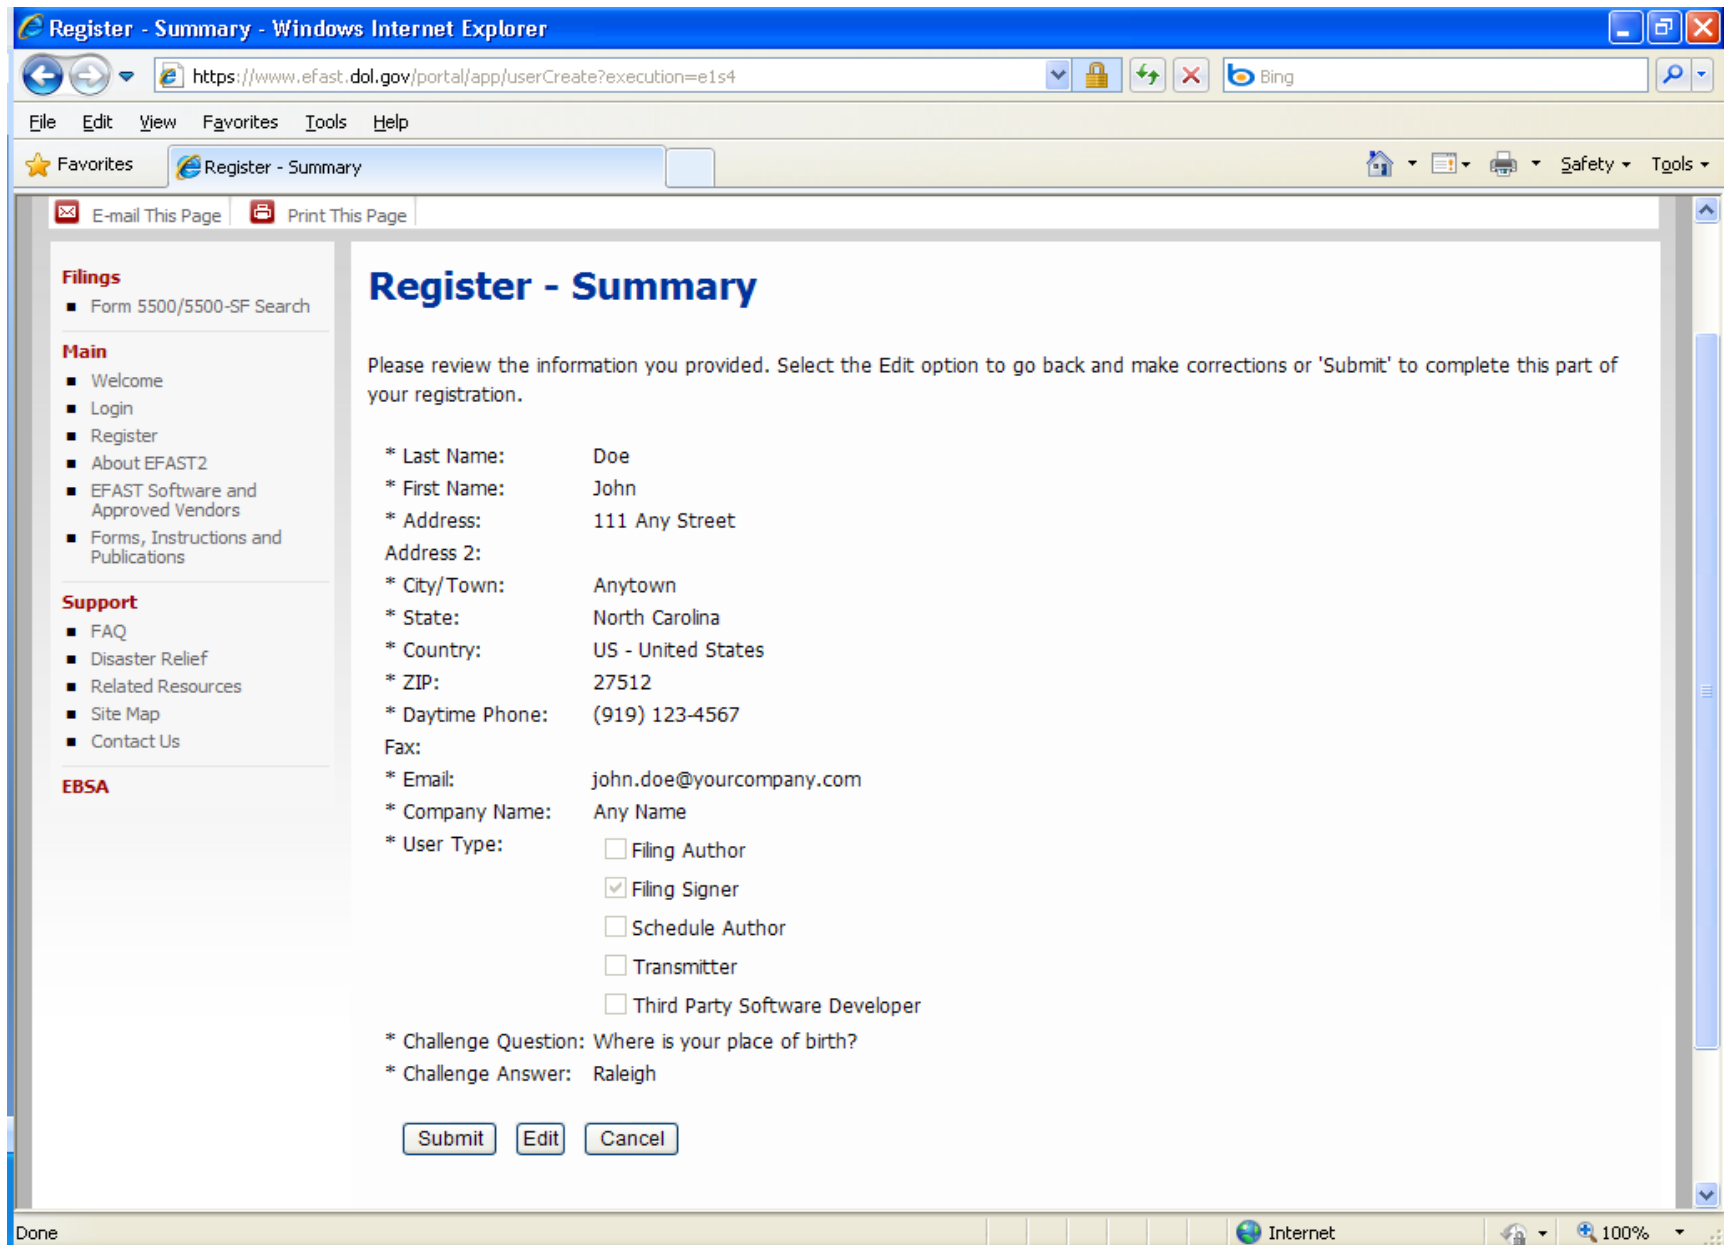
Register - Summary - Windows Internet Explorer

https://www.efast.dol.gov/portal/app/userCreate?execution=e1s4

Bing

File Edit View Favorites Tools Help

Favorites | Register - Summary

Safety Tools

E-mail This Page | Print This Page

Filings
- Form 5500/5500-SF Search

Main
- Welcome
- Login
- Register
- About EFAST2
- EFAST Software and Approved Vendors
- Forms, Instructions and Publications

Support
- FAQ
- Disaster Relief
- Related Resources
- Site Map
- Contact Us

EBSA

Register - Summary

Please review the information you provided. Select the Edit option to go back and make corrections or 'Submit' to complete this part of your registration.

| | |
|---|---|
| * Last Name: | Doe |
| * First Name: | John |
| * Address: | 111 Any Street |
| Address 2: | |
| * City/Town: | Anytown |
| * State: | North Carolina |
| * Country: | US - United States |
| * ZIP: | 27512 |
| * Daytime Phone: | (919) 123-4567 |
| Fax: | |
| * Email: | john.doe@yourcompany.com |
| * Company Name: | Any Name |
| * User Type: | Filing Author |
| | Filing Signer |
| | Schedule Author |
| | Transmitter |
| | Third Party Software Developer |
| * Challenge Question: | Where is your place of birth? |
| * Challenge Answer: | Raleigh |

Submit Edit Cancel

Done | Internet | 100%